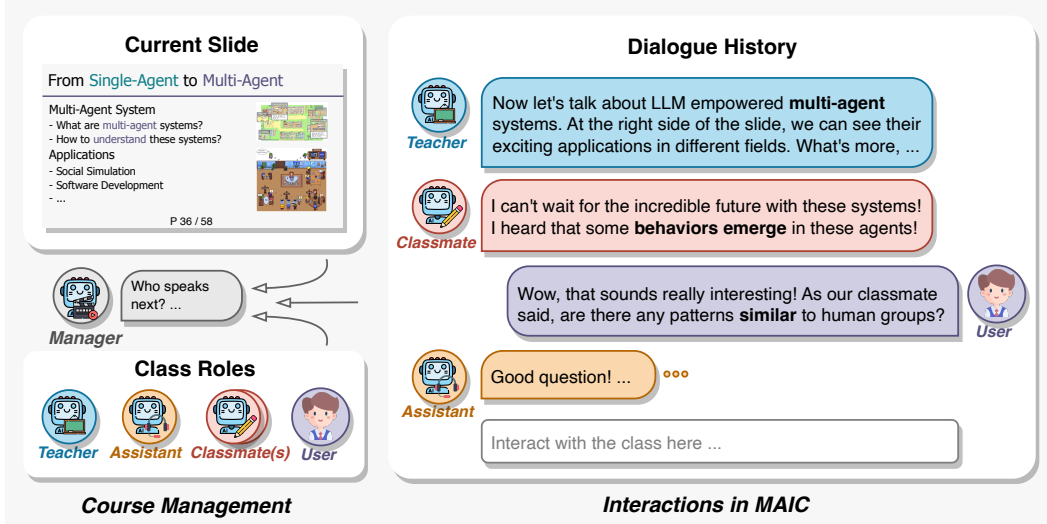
Current Slide

From Single-Agent to Multi-Agent

Multi-Agent System
- What are multi-agent systems?
- How to understand these systems?
Applications
- Social Simulation
- Software Development
- ...

P 36 / 58

Manager

Who speaks next? ...

Class Roles

Teacher Assistant Classmate(s) User

Course Management

Dialogue History

Teacher

Now let's talk about LLM empowered **multi-agent** systems. At the right side of the slide, we can see their exciting applications in different fields. What's more, ...

Classmate

I can't wait for the incredible future with these systems! I heard that some **behaviors emerge** in these agents!

Wow, that sounds really interesting! As our classmate said, are there any patterns **similar** to human groups?

User

Assistant

Good question! ...

Interact with the class here ...

Interactions in MAIC